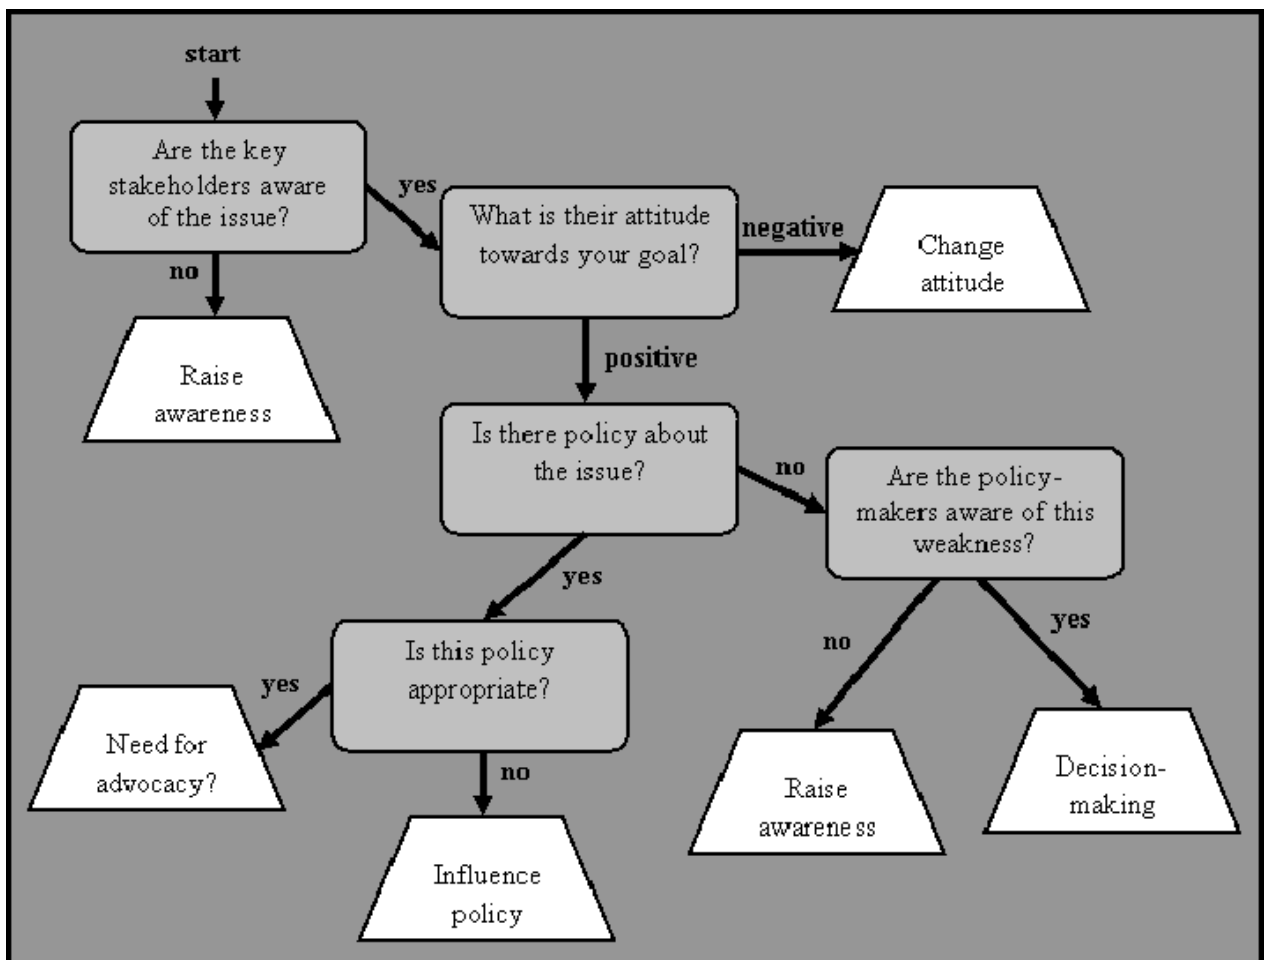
start

Are the key stakeholders aware of the issue?

yes

What is their attitude towards your goal?

negative

Change attitude

no

Raise awareness

positive

Is there policy about the issue?

no

Are the policy-makers aware of this weakness?

yes

Is this policy appropriate?

no

yes

yes

Need for advocacy?

no

Raise awareness

Decision-making

Influence policy